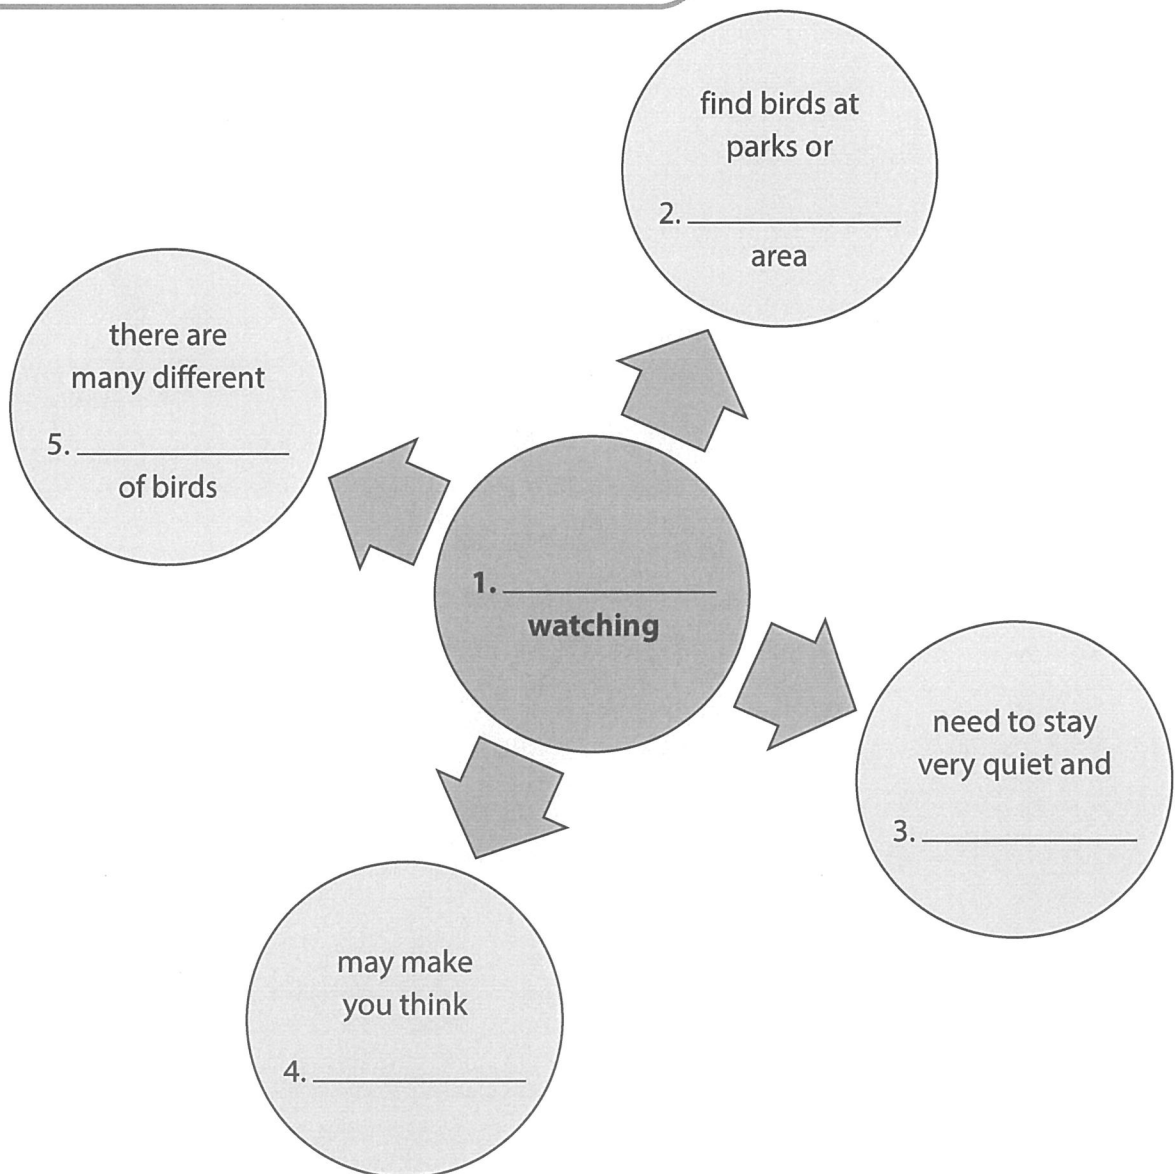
1. ____________ watching

find birds at parks or

2. ____________

area

need to stay very quiet and

3. ____________

may make you think

4. ____________

there are many different

5. ____________

of birds